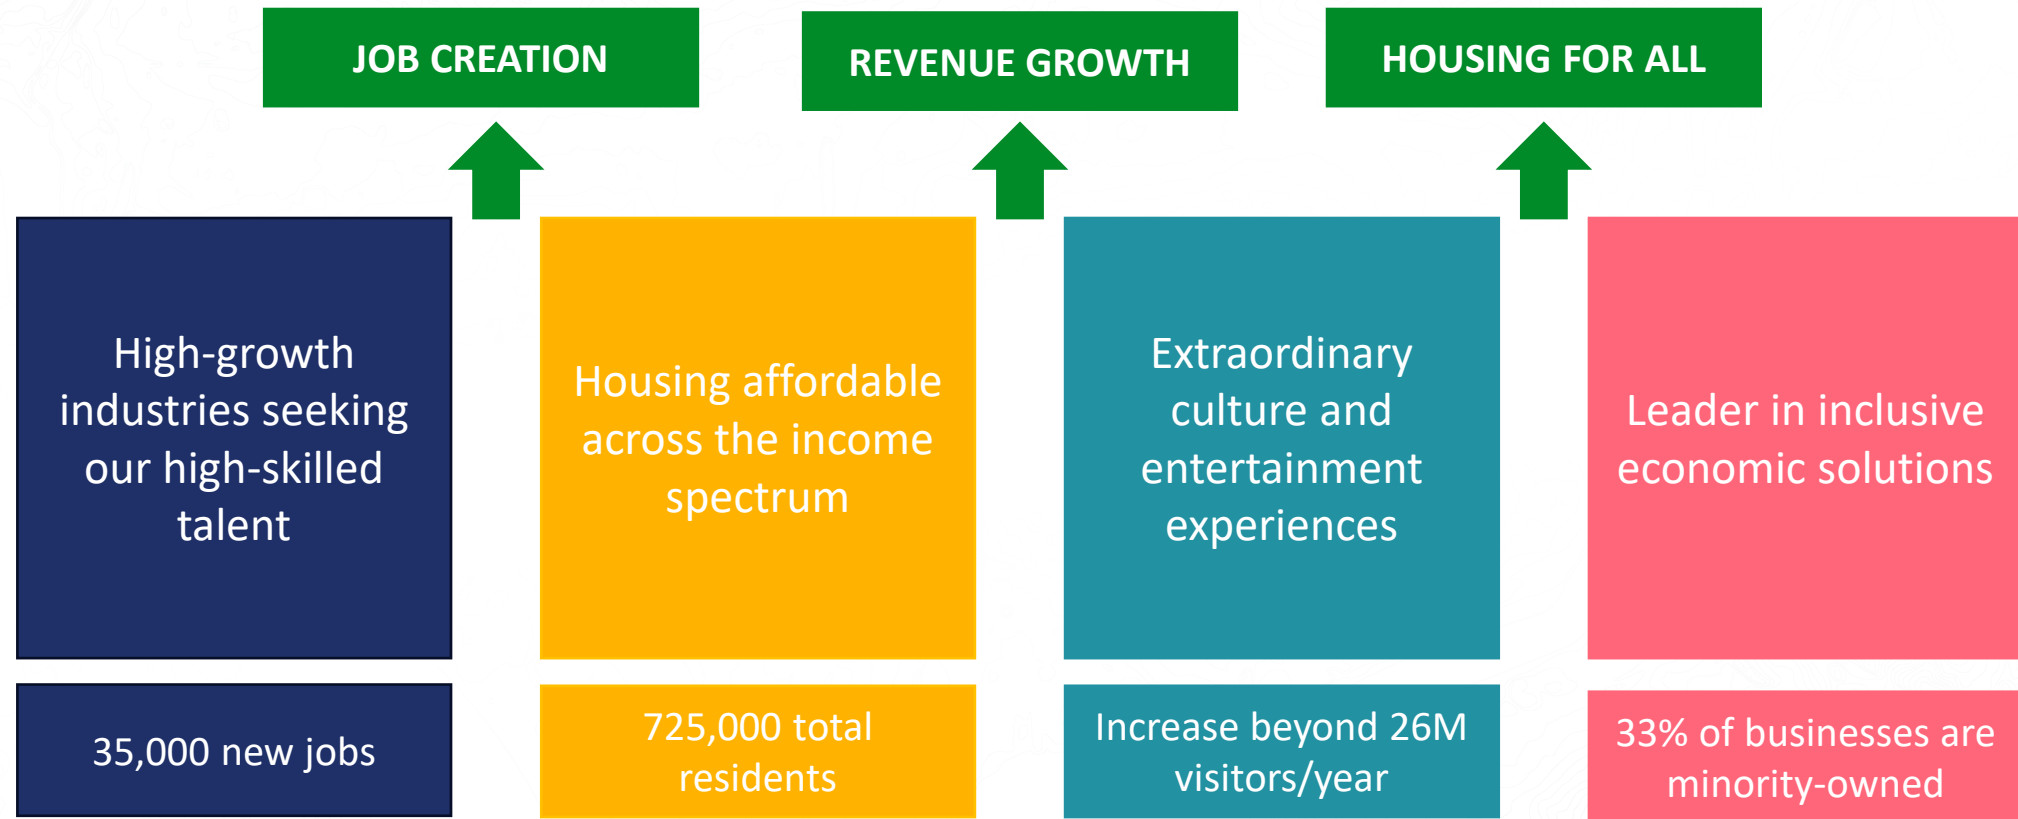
JOB CREATION

REVENUE GROWTH

HOUSING FOR ALL

High-growth industries seeking our high-skilled talent

Housing affordable across the income spectrum

Extraordinary culture and entertainment experiences

Leader in inclusive economic solutions

35,000 new jobs

725,000 total residents

Increase beyond 26M visitors/year

33% of businesses are minority-owned